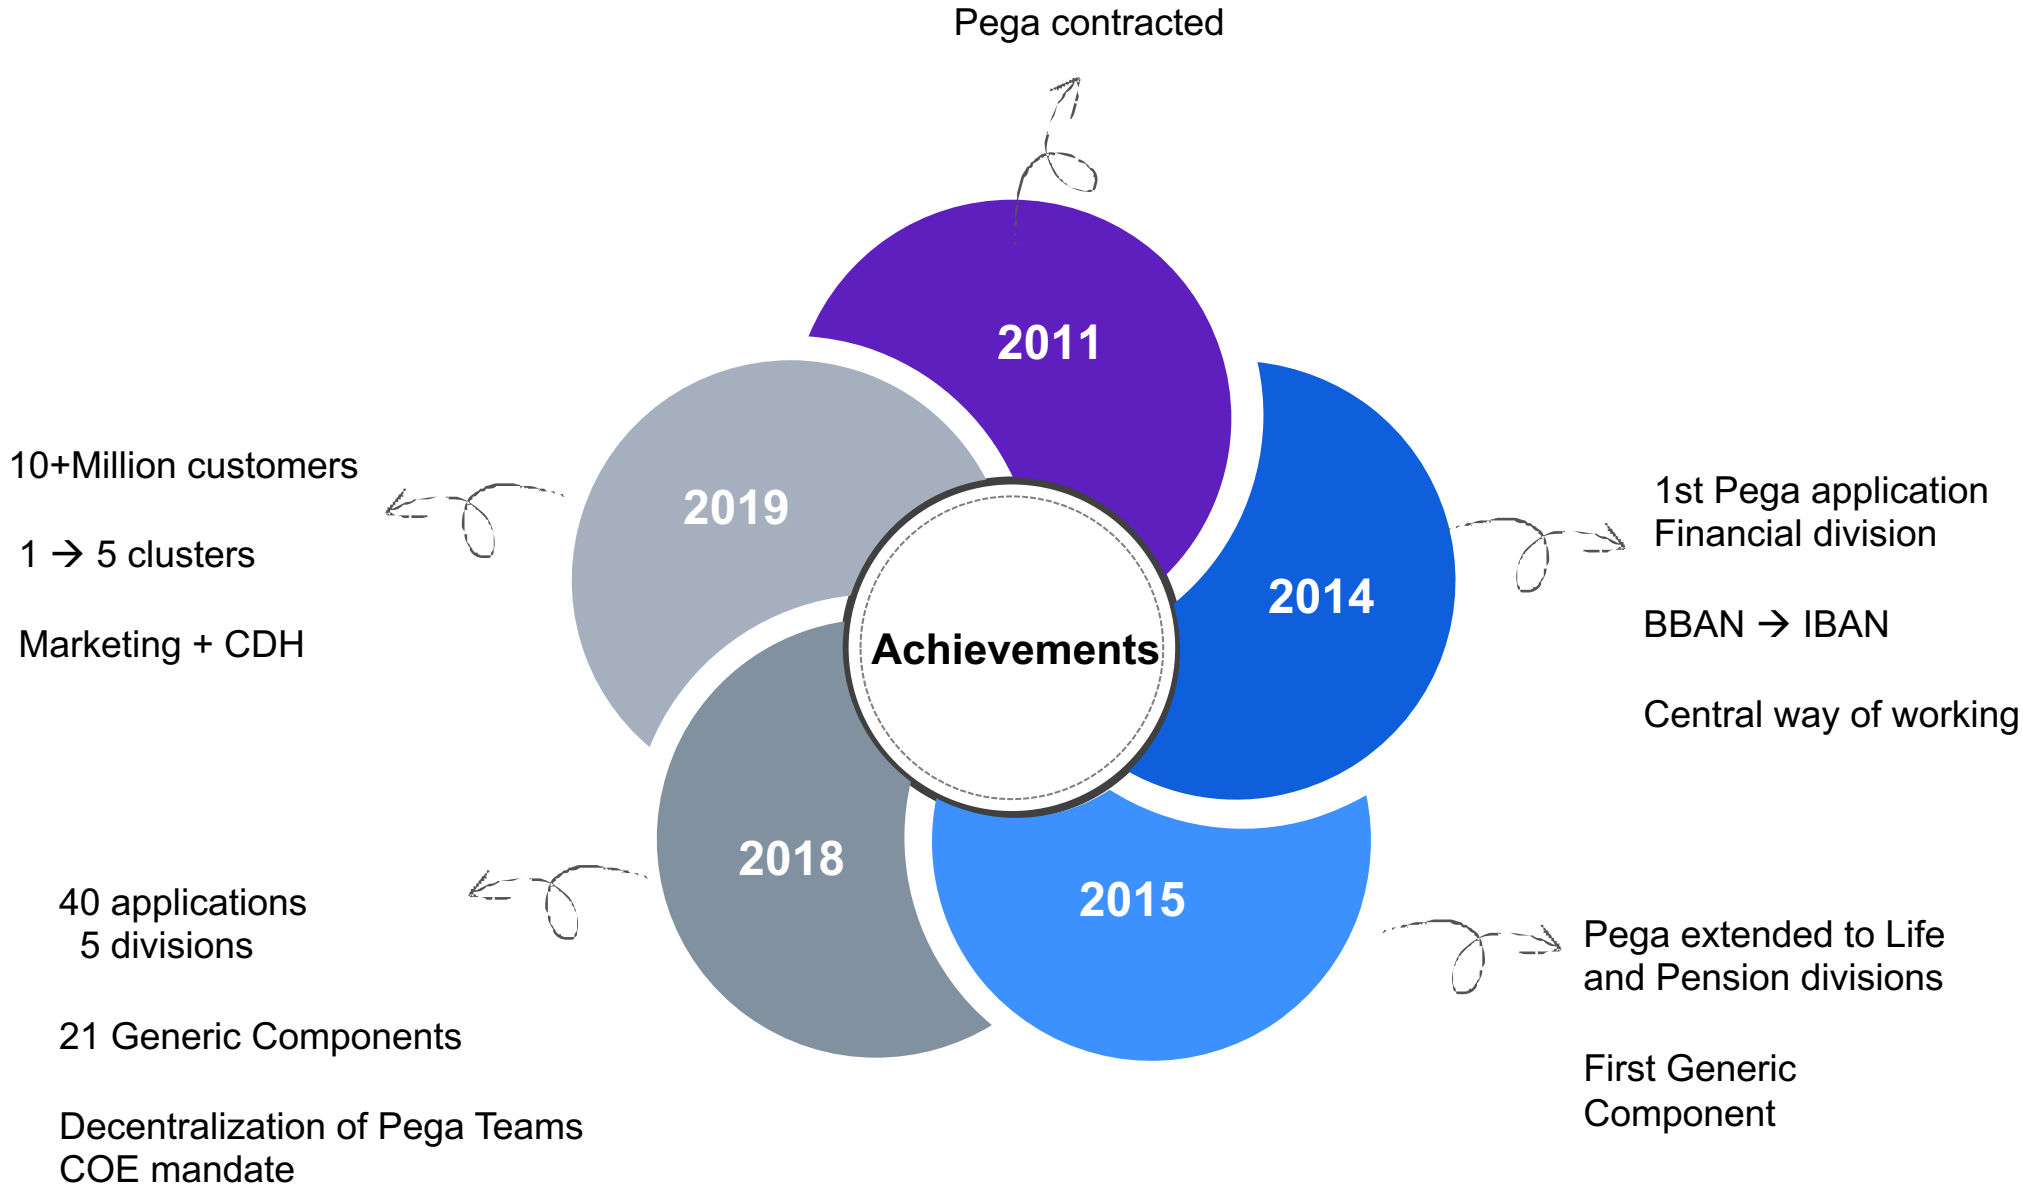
Pega contracted

2011

10+Million customers

1 → 5 clusters

Marketing + CDH

2019

Achievements

2014

1st Pega application
Financial division

BBAN → IBAN

Central way of working

2018

40 applications
5 divisions

21 Generic Components

Decentralization of Pega Teams
COE mandate

2015

Pega extended to Life and Pension divisions

First Generic Component